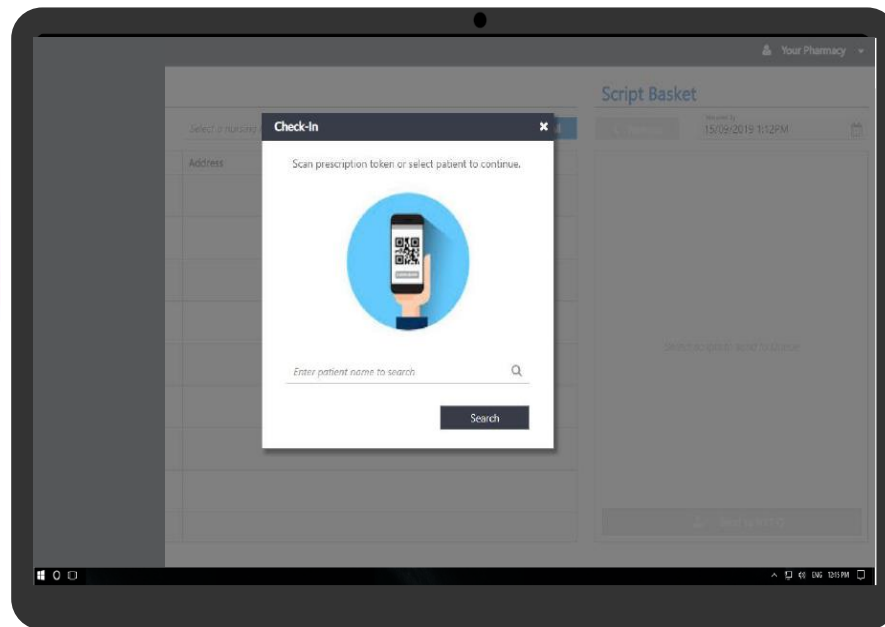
Your Pharmacy

Script Basket

Select a nursing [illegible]

Address

Received by
15/09/2019 1:12PM

Check-In

×

Scan prescription token or select patient to continue.

Enter patient name to search

Search

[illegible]

ENG 12:15 PM